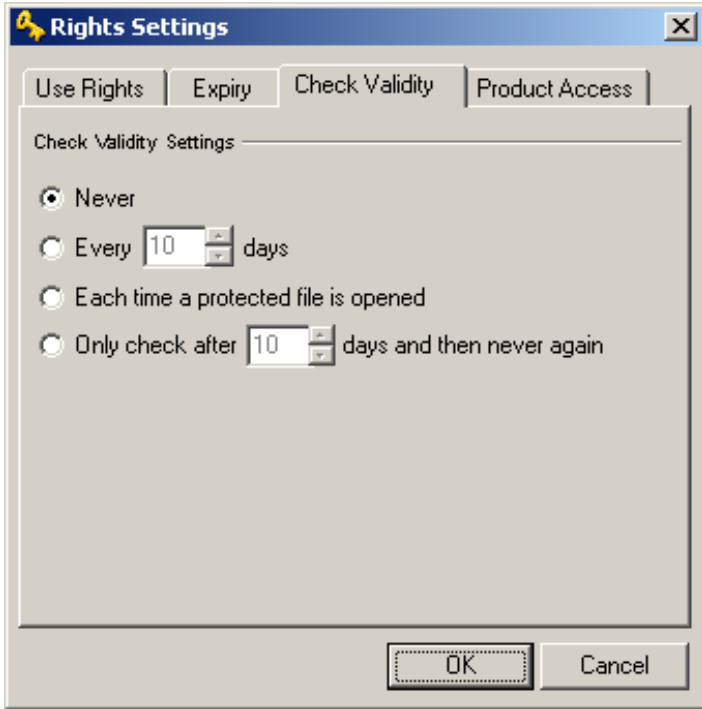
Rights Settings

Use Rights | Expiry | Check Validity | Product Access

Check Validity Settings

Never

Every 10 days

Each time a protected file is opened

Only check after 10 days and then never again

OK | Cancel